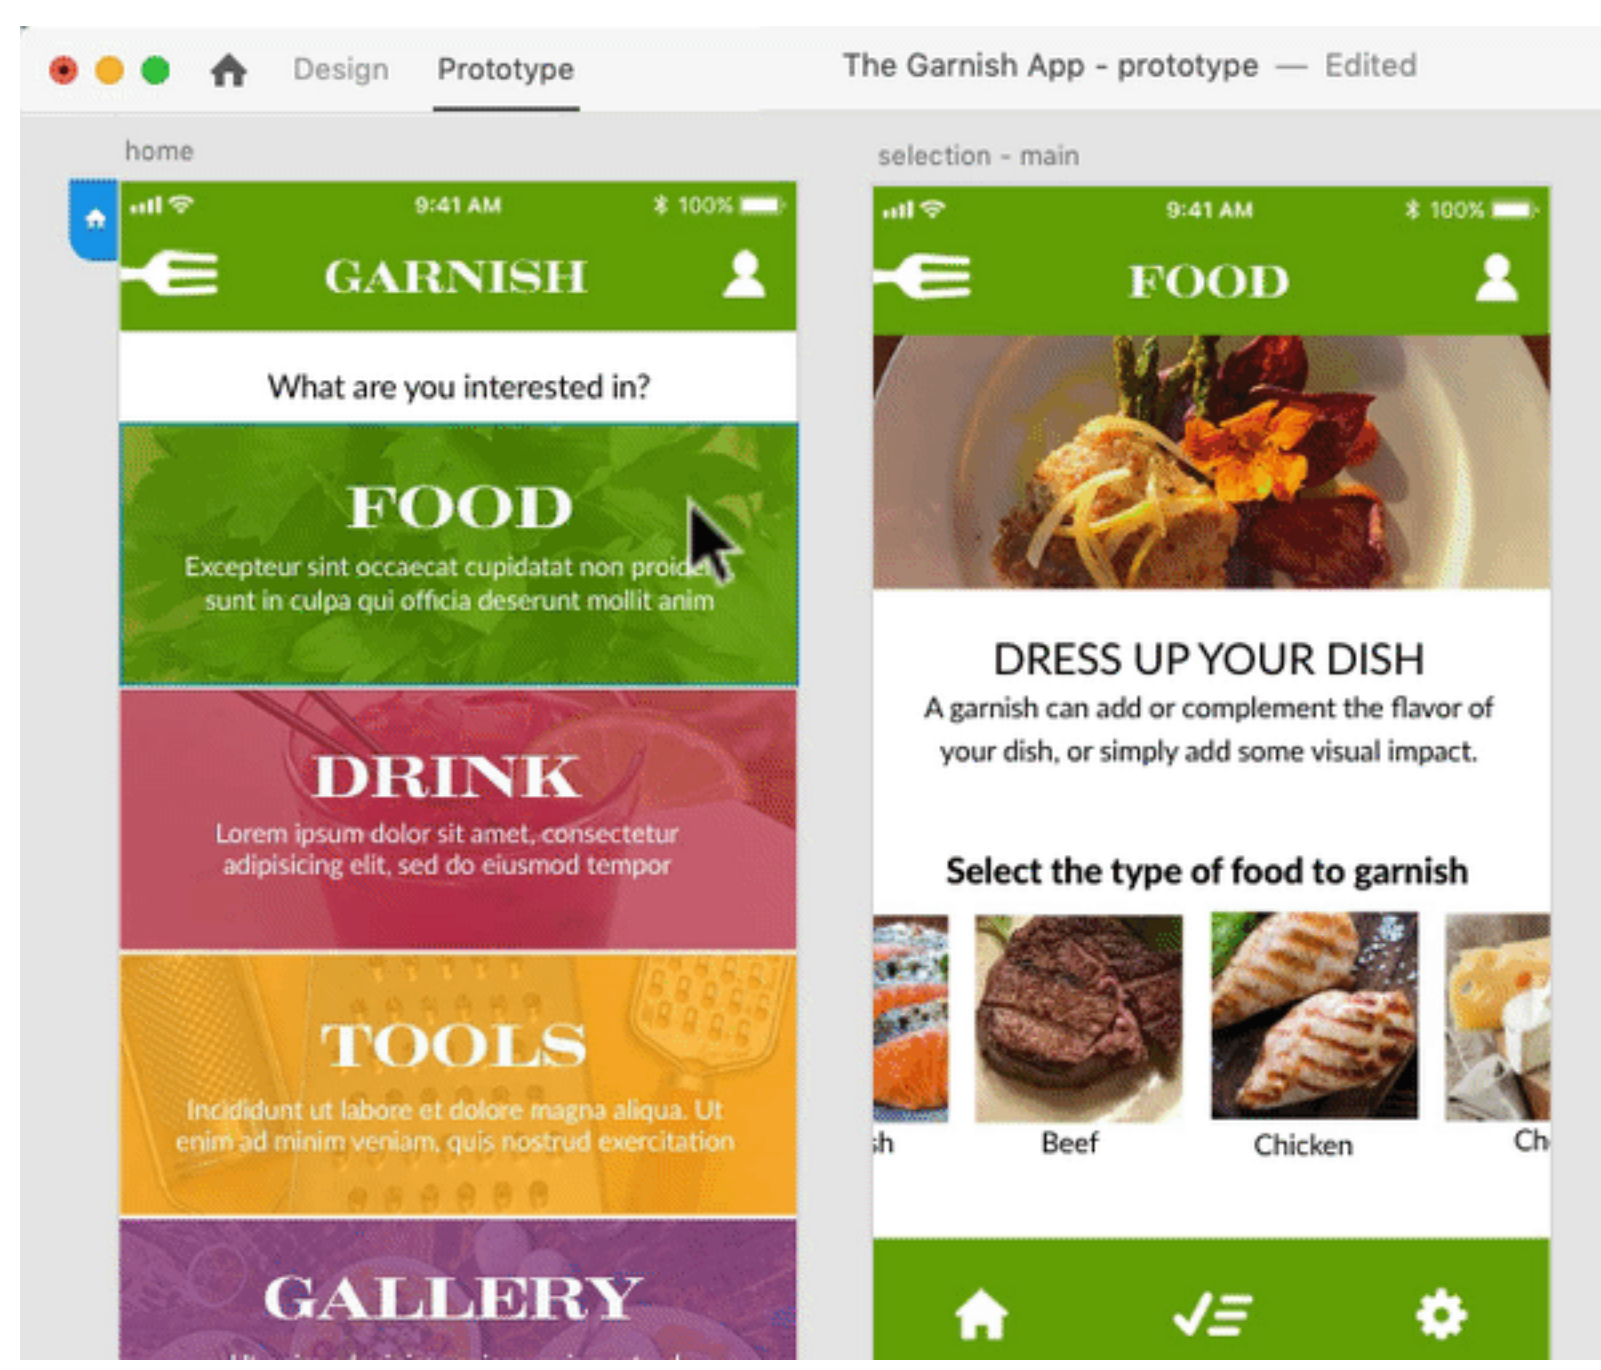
Design Prototype

The Garnish App - prototype — Edited

home

9:41 AM 100%

GARNISH

What are you interested in?

FOOD

Excepteur sint occaecat cupidatat non proide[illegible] sunt in culpa qui officia deserunt mollit anim

DRINK

Lorem ipsum dolor sit amet, consectetur adipisicing elit, sed do eiusmod tempor

TOOLS

Incididunt ut labore et dolore magna aliqua. Ut enim ad minim veniam, quis nostrud exercitation

GALLERY

selection - main

9:41 AM 100%

FOOD

DRESS UP YOUR DISH

A garnish can add or complement the flavor of your dish, or simply add some visual impact.

Select the type of food to garnish

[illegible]h

Beef

Chicken

Ch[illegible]